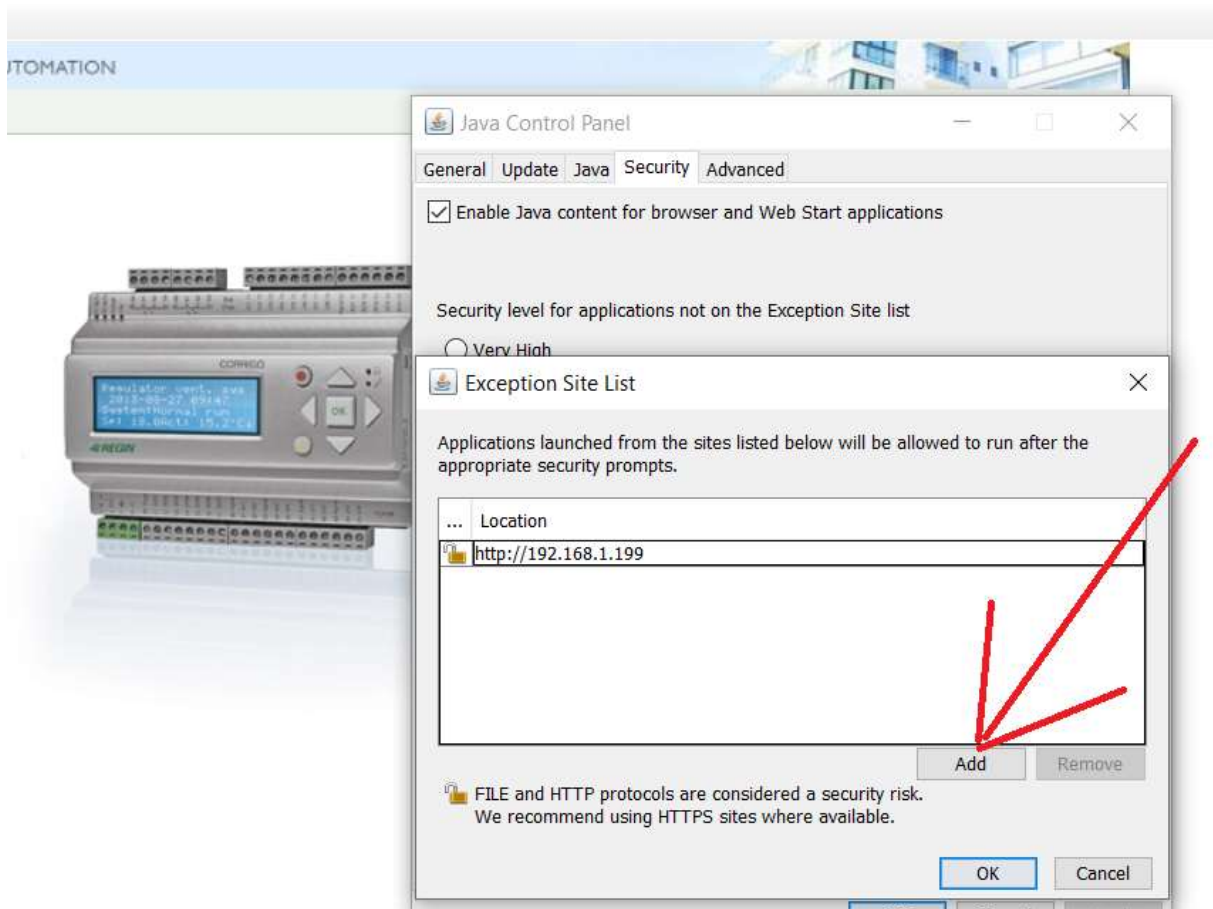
UTOMATION

Java Control Panel

General Update Java Security Advanced

Enable Java content for browser and Web Start applications

Security level for applications not on the Exception Site list

Very High

CORRIGO

Regulator vent. sys
2013-05-27 09:47
System:Normal run
Set 18.0Act: 15.2°C

REGIN

OK

Exception Site List

Applications launched from the sites listed below will be allowed to run after the appropriate security prompts.

| ... | Location |
|---|---|
| | http://192.168.1.199 |

Add Remove

FILE and HTTP protocols are considered a security risk.
We recommend using HTTPS sites where available.

OK Cancel